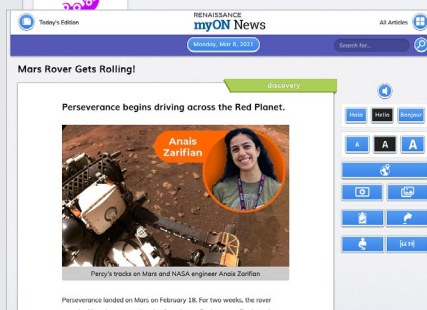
Today's Edition

RENAISSANCE
myON News

All Articles

Monday, Mar 8, 2021

Search for...

Mars Rover Gets Rolling!

discovery

Perseverance begins driving across the Red Planet.

Anais Zarifian

Percy's tracks on Mars and NASA engineer Anais Zarifian

Hola

Hello

Bonjour

A

A

A

Perseverance landed on Mars on February 18. For two weeks, the rover